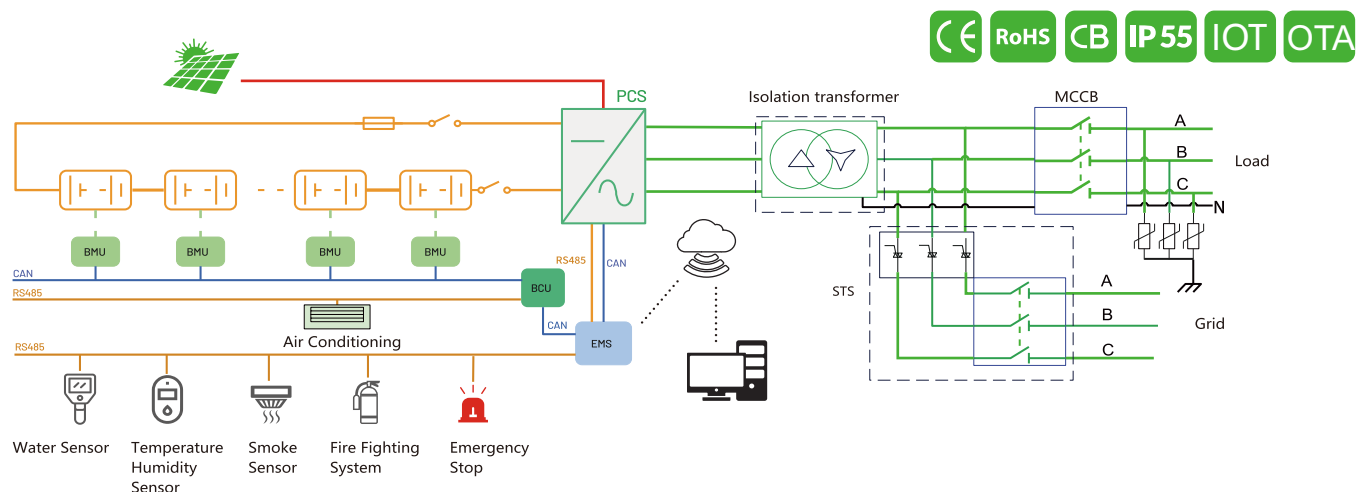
CE RoHS CB IP55 IOT OTA

PCS

Isolation transformer

MCCB

A
B
C
N

Load

BMU BMU BMU BMU

CAN
RS485
RS485
CAN
BCU
CAN
EMS
RS485

Air Conditioning

STS

A
B
C

Grid

Water Sensor

Temperature Humidity Sensor

Smoke Sensor

Fire Fighting System

Emergency Stop